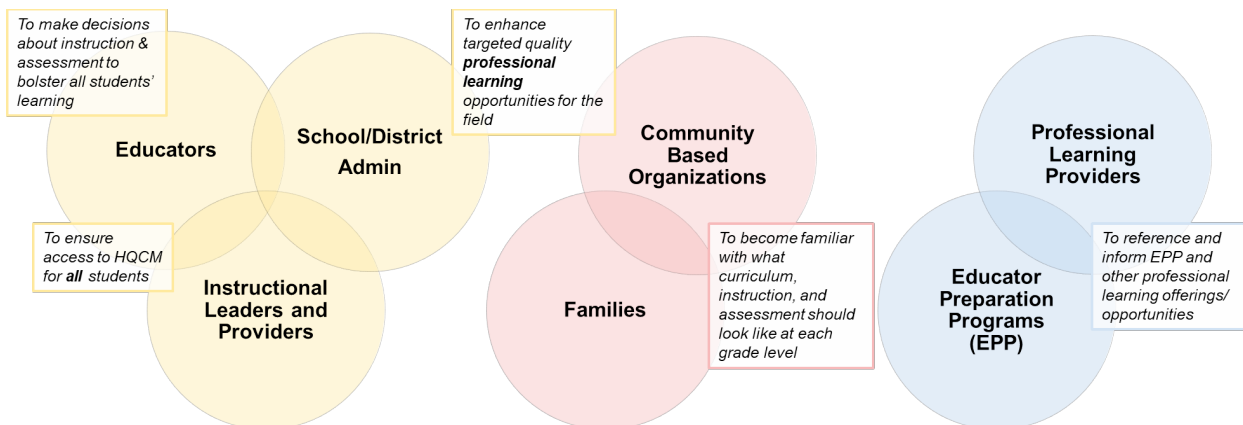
To make decisions about instruction & assessment to bolster all students' learning

Educators

School/District Admin

To enhance targeted quality ***professional learning*** opportunities for the field

To ensure access to HQCM for ***all*** students

Instructional Leaders and Providers

Community Based Organizations

Families

To become familiar with what curriculum, instruction, and assessment should look like at each grade level

Professional Learning Providers

Educator Preparation Programs (EPP)

To reference and inform EPP and other professional learning offerings/ opportunities